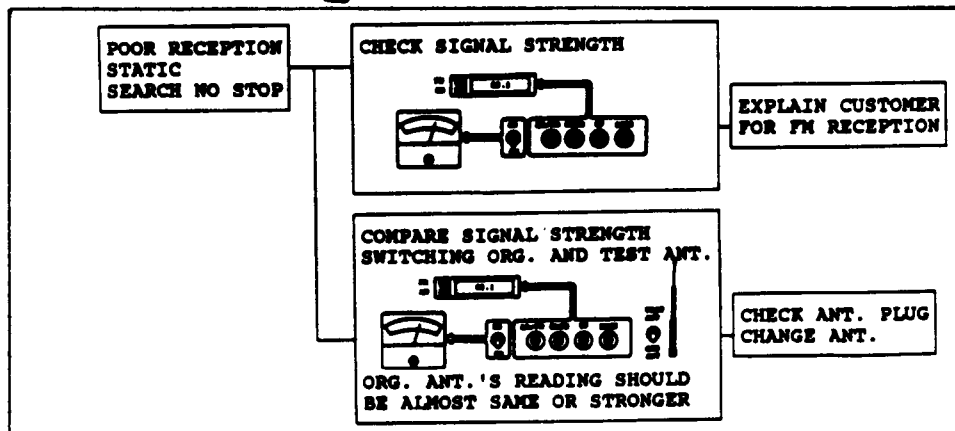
POOR RECEPTION
STATIC
SEARCH NO STOP

CHECK SIGNAL STRENGTH

EXPLAIN CUSTOMER FOR FM RECEPTION

COMPARE SIGNAL STRENGTH SWITCHING ORG. AND TEST ANT.

ORG. ANT.'S READING SHOULD BE ALMOST SAME OR STRONGER

CHECK ANT. PLUG
CHANGE ANT.